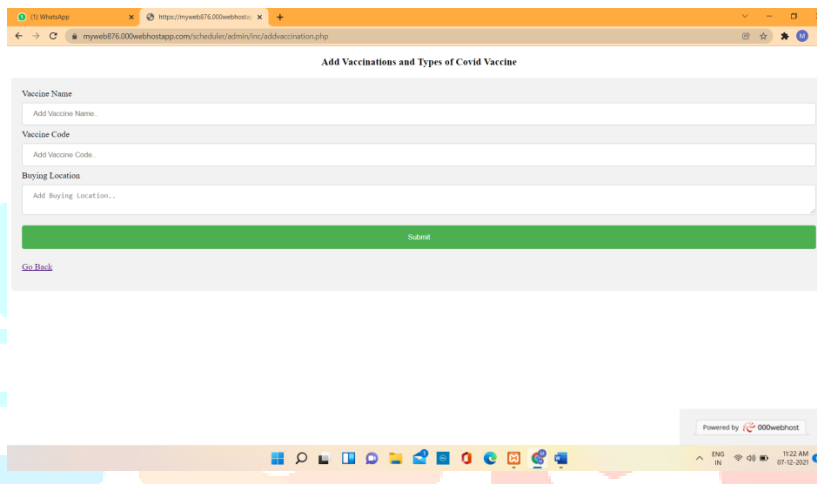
(1) WhatsApp
https://myweb876.000webhostap
myweb876.000webhostapp.com/scheduler/admin/inc/addvaccination.php

Add Vaccinations and Types of Covid Vaccine

Vaccine Name
Add Vaccine Name..
Vaccine Code
Add Vaccine Code..
Buying Location
Add Buying Location..
Submit

Go Back

Powered by 000webhost

ENG IN
11:22 AM
07-12-2021